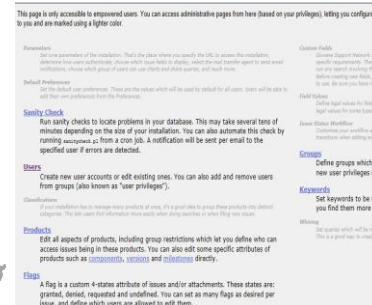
This page is only accessible to empowered users. You can access administrative pages from here (based on your privileges), letting you configure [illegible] to you and are marked using a lighter color.

Parameters
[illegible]

Default Preferences
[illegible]

Sanity Check
Run sanity checks to locate problems in your database. This may take several tens of minutes depending on the size of your installation. You can also automate this check by running sanitycheck.pl from a cron job. A notification will be sent per email to the specified user if errors are detected.

Users
Create new user accounts or edit existing ones. You can also add and remove users from groups (also known as "user privileges").

Classifications
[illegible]

Products
Edit all aspects of products, including group restrictions which let you define who can access bugs in these products. You can also edit some specific attributes of products such as components, versions and milestones directly.

Flags
A flag is a custom 4-states attribute of issues and/or attachments. These states are: granted, denied, requested and undefined. You can set as many flags as desired per issue, and define which users are allowed to edit them.

Custom Fields
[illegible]

Field Values
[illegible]

Issue Status Workflow
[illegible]

Groups
Define groups which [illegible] new user privileges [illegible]

Keywords
Set keywords to be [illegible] you find them more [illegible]

Whining
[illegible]